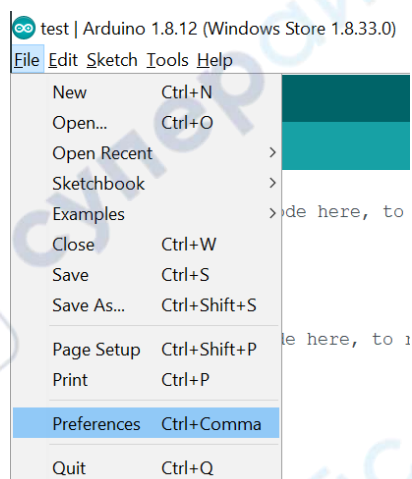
test | Arduino 1.8.12 (Windows Store 1.8.33.0)

File Edit Sketch Tools Help

New Ctrl+N
Open... Ctrl+O
Open Recent
Sketchbook
Examples
Close Ctrl+W
Save Ctrl+S
Save As... Ctrl+Shift+S
Page Setup Ctrl+Shift+P
Print Ctrl+P
Preferences Ctrl+Comma
Quit Ctrl+Q

ode here, to

de here, to r